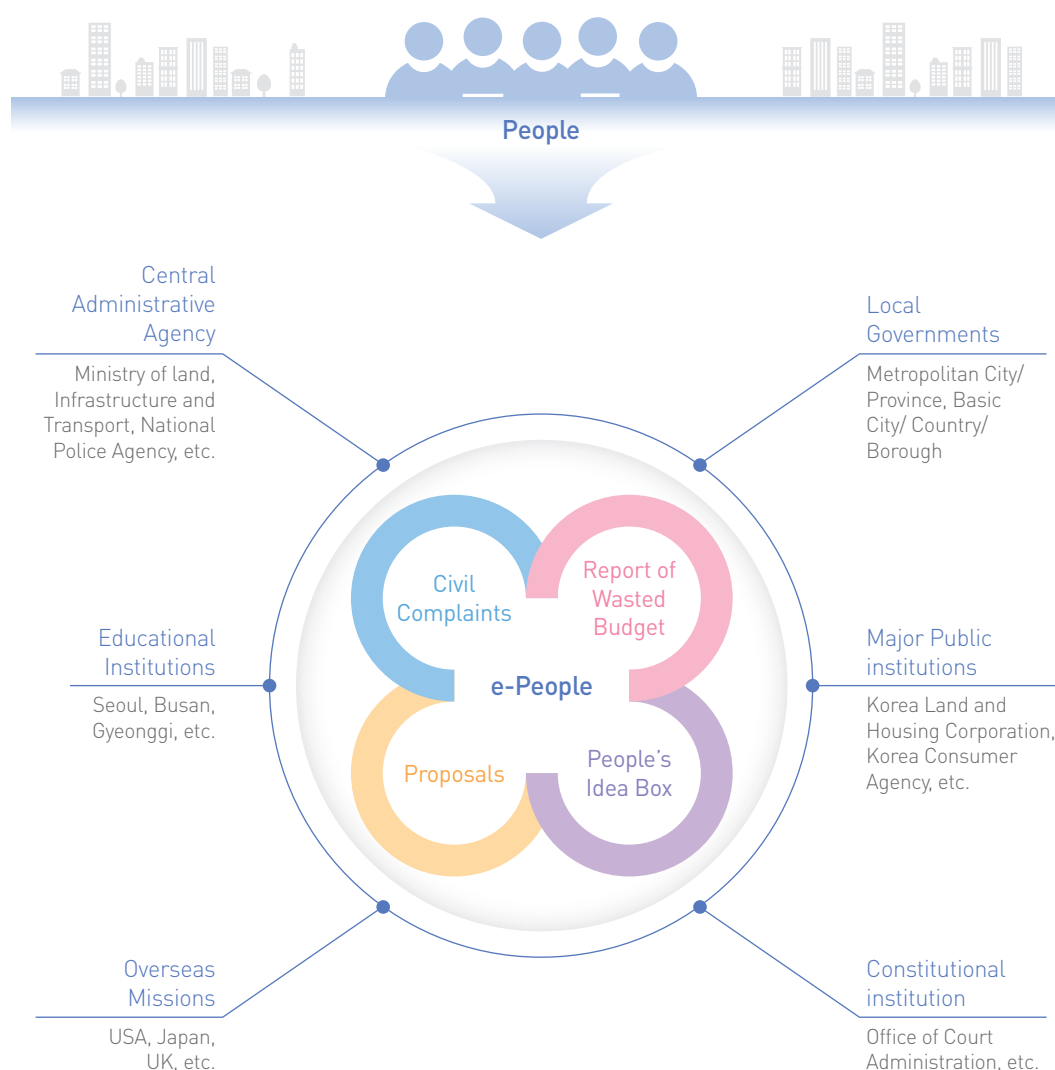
People

Central Administrative Agency

Ministry of land, Infrastructure and Transport, National Police Agency, etc.

Local Governments

Metropolitan City/ Province, Basic City/ Country/ Borough

Civil Complaints

Report of Wasted Budget

e-People

Proposals

People's Idea Box

Educational Institutions

Seoul, Busan, Gyeonggi, etc.

Major Public institutions

Korea Land and Housing Corporation, Korea Consumer Agency, etc.

Overseas Missions

USA, Japan, UK, etc.

Constitutional institution

Office of Court Administration, etc.